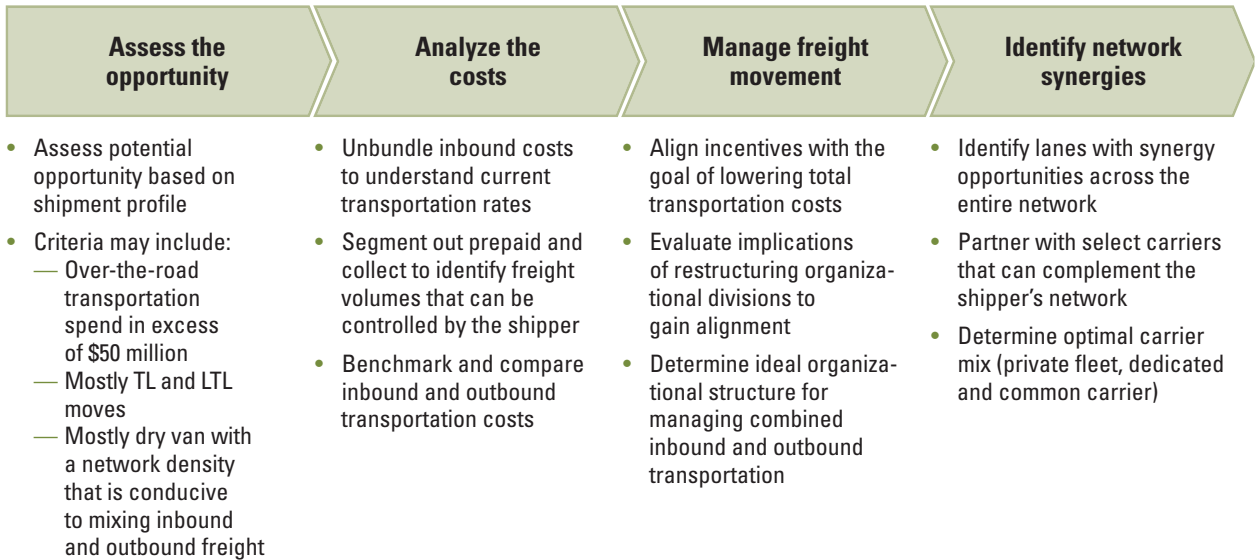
Assess the opportunity

- Assess potential opportunity based on shipment profile
- Criteria may include:
— Over-the-road transportation spend in excess of \$50 million
— Mostly TL and LTL moves
— Mostly dry van with a network density that is conducive to mixing inbound and outbound freight

Analyze the costs

- Unbundle inbound costs to understand current transportation rates
- Segment out prepaid and collect to identify freight volumes that can be controlled by the shipper
- Benchmark and compare inbound and outbound transportation costs

Manage freight movement

- Align incentives with the goal of lowering total transportation costs
- Evaluate implications of restructuring organizational divisions to gain alignment
- Determine ideal organizational structure for managing combined inbound and outbound transportation

Identify network synergies

- Identify lanes with synergy opportunities across the entire network
- Partner with select carriers that can complement the shipper's network
- Determine optimal carrier mix (private fleet, dedicated and common carrier)